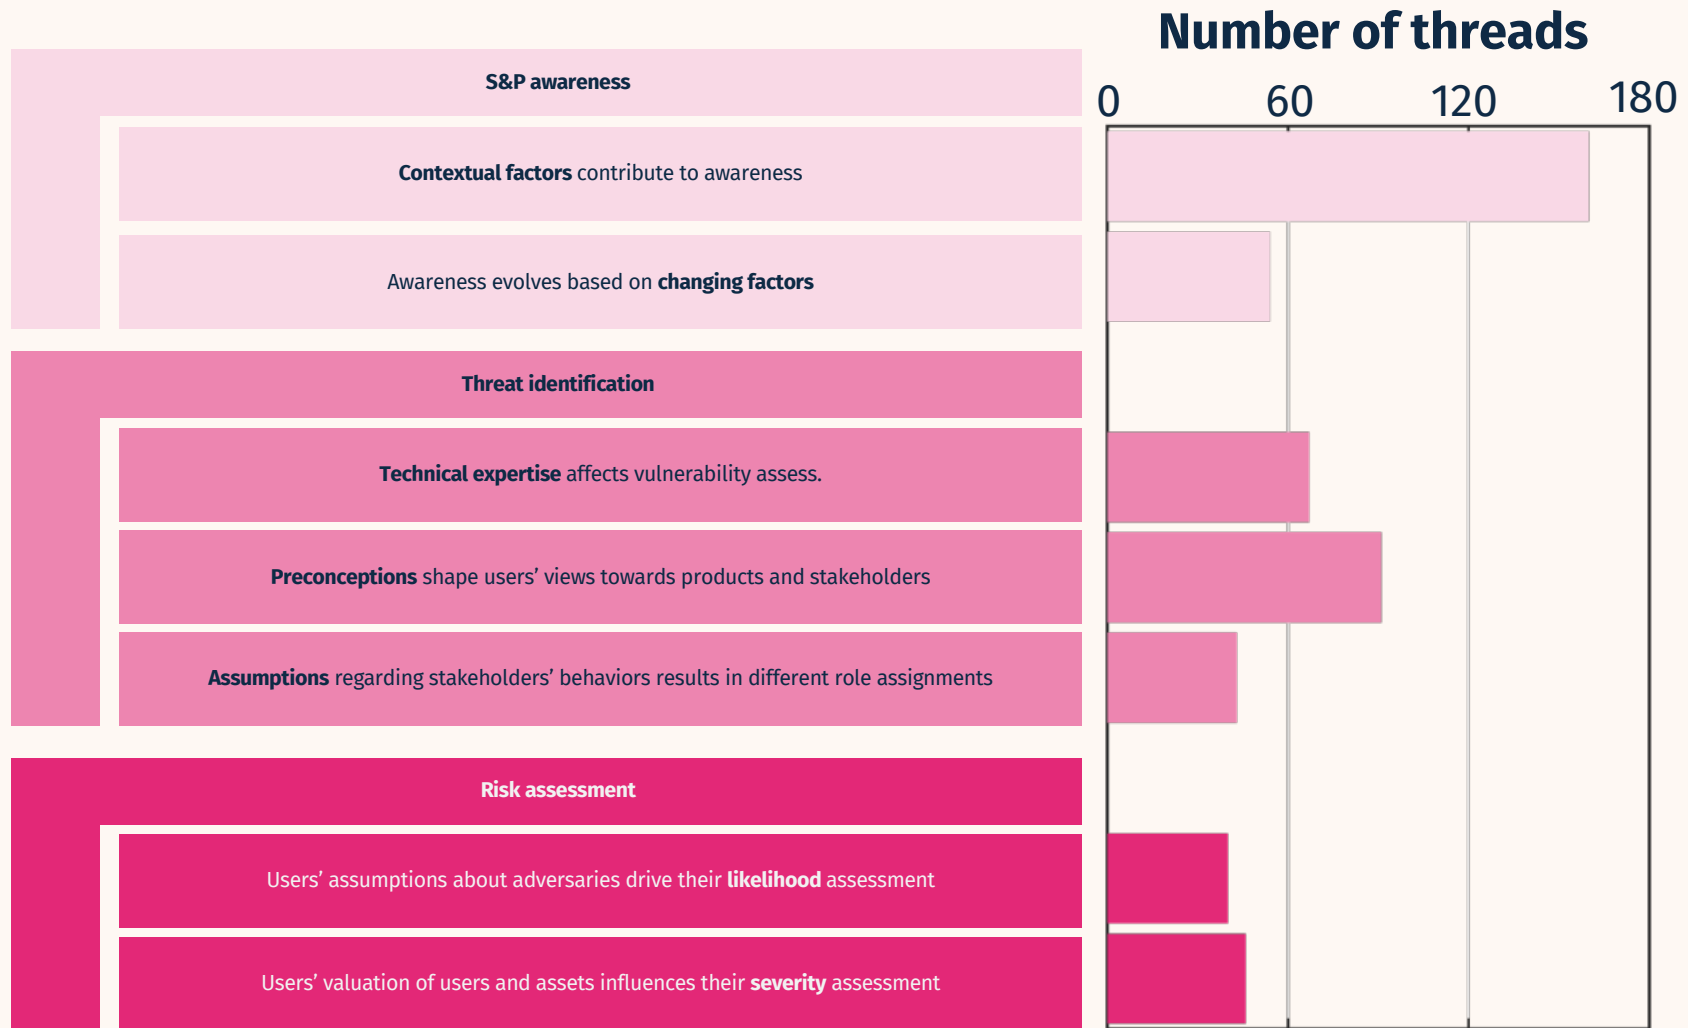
Number of threads

0 60 120 180

S&P awareness

Contextual factors contribute to awareness

Awareness evolves based on changing factors

Threat identification

Technical expertise affects vulnerability assess.

Preconceptions shape users' views towards products and stakeholders

Assumptions regarding stakeholders' behaviors results in different role assignments

Risk assessment

Users' assumptions about adversaries drive their likelihood assessment

Users' valuation of users and assets influences their severity assessment